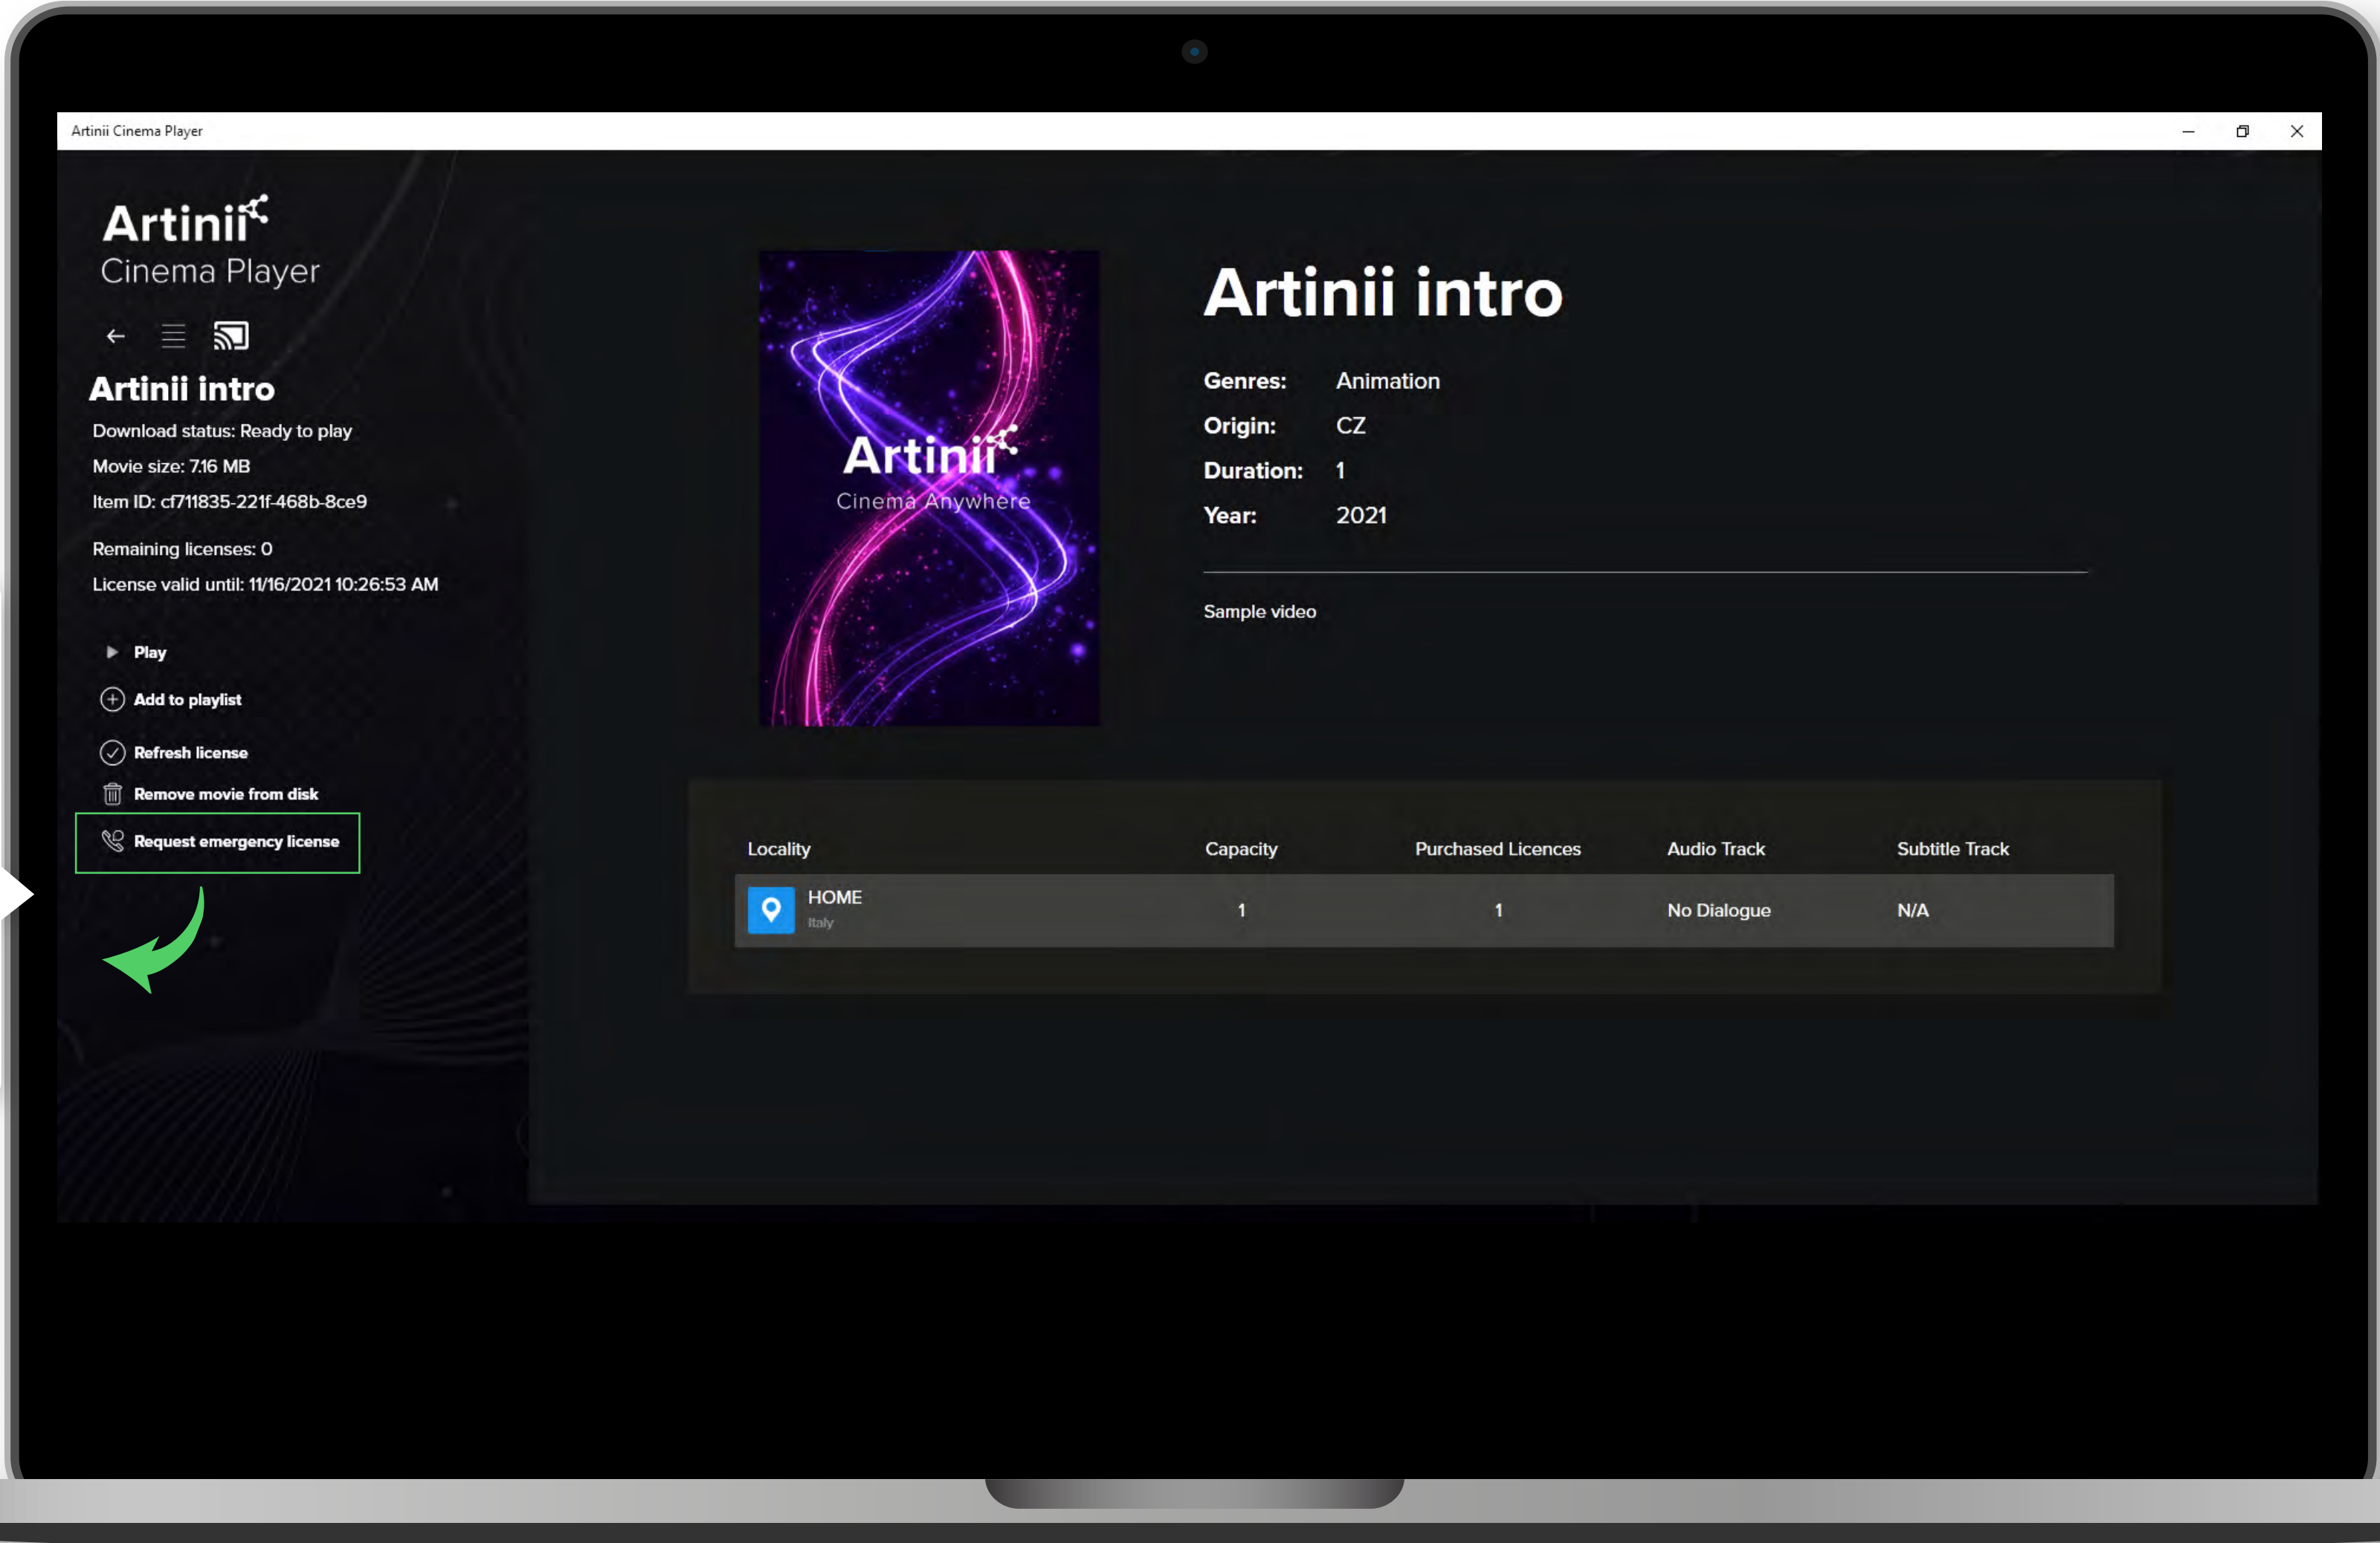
Artinii Cinema Player

Artinii
Cinema Player

Artinii intro

Download status: Ready to play

Movie size: 7.16 MB

Item ID: cf711835-221f-468b-8ce9

Remaining licenses: 0

License valid until: 11/16/2021 10:26:53 AM

Play

Add to playlist

Refresh license

Remove movie from disk

Request emergency license

Artinii
Cinema Anywhere

Artinii intro

Genres: Animation

Origin: CZ

Duration: 1

Year: 2021

Sample video

| Locality | Capacity | Purchased Licences | Audio Track | Subtitle Track |
|---|---|---|---|---|
| HOME Italy | 1 | 1 | No Dialogue | N/A |